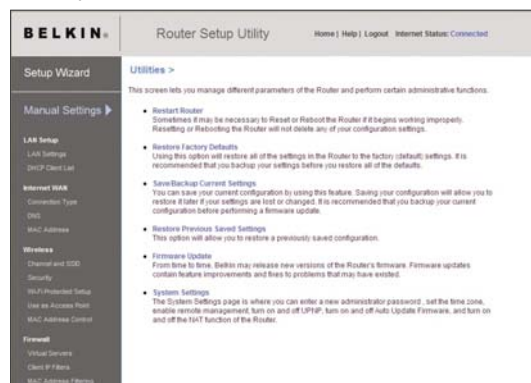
BELKIN.

Router Setup Utility

Home | Help | Logout Internet Status: Connected

Setup Wizard

Manual Settings ▶

LAN Setup
LAN Settings
DHCP Client List

Internet WAN
Connection Type
DNS
MAC Address

Wireless
Channel and SSID
Security
Wi-Fi Protected Setup
Use as Access Point
MAC Address Control

Firewall
Virtual Servers
Client IP Filters
MAC Address Filtering

Utilities >

This screen lets you manage different parameters of the Router and perform certain administrative functions.

• Restart Router
Sometimes it may be necessary to Reset or Reboot the Router if it begins working improperly. Resetting or Rebooting the Router will not delete any of your configuration settings.

• Restore Factory Defaults
Using this option will restore all of the settings in the Router to the factory (default) settings. It is recommended that you backup your settings before you restore all of the defaults.

• Save/Backup Current Settings
You can save your current configuration by using this feature. Saving your configuration will allow you to restore it later if your settings are lost or changed. It is recommended that you backup your current configuration before performing a firmware update.

• Restore Previous Saved Settings
This option will allow you to restore a previously saved configuration.

• Firmware Update
From time to time, Belkin may release new versions of the Router's firmware. Firmware updates contain feature improvements and fixes to problems that may have existed.

• System Settings
The System Settings page is where you can enter a new administrator password , set the time zone, enable remote management, turn on and off UPNP, turn on and off Auto Update Firmware, and turn on and off the NAT function of the Router.